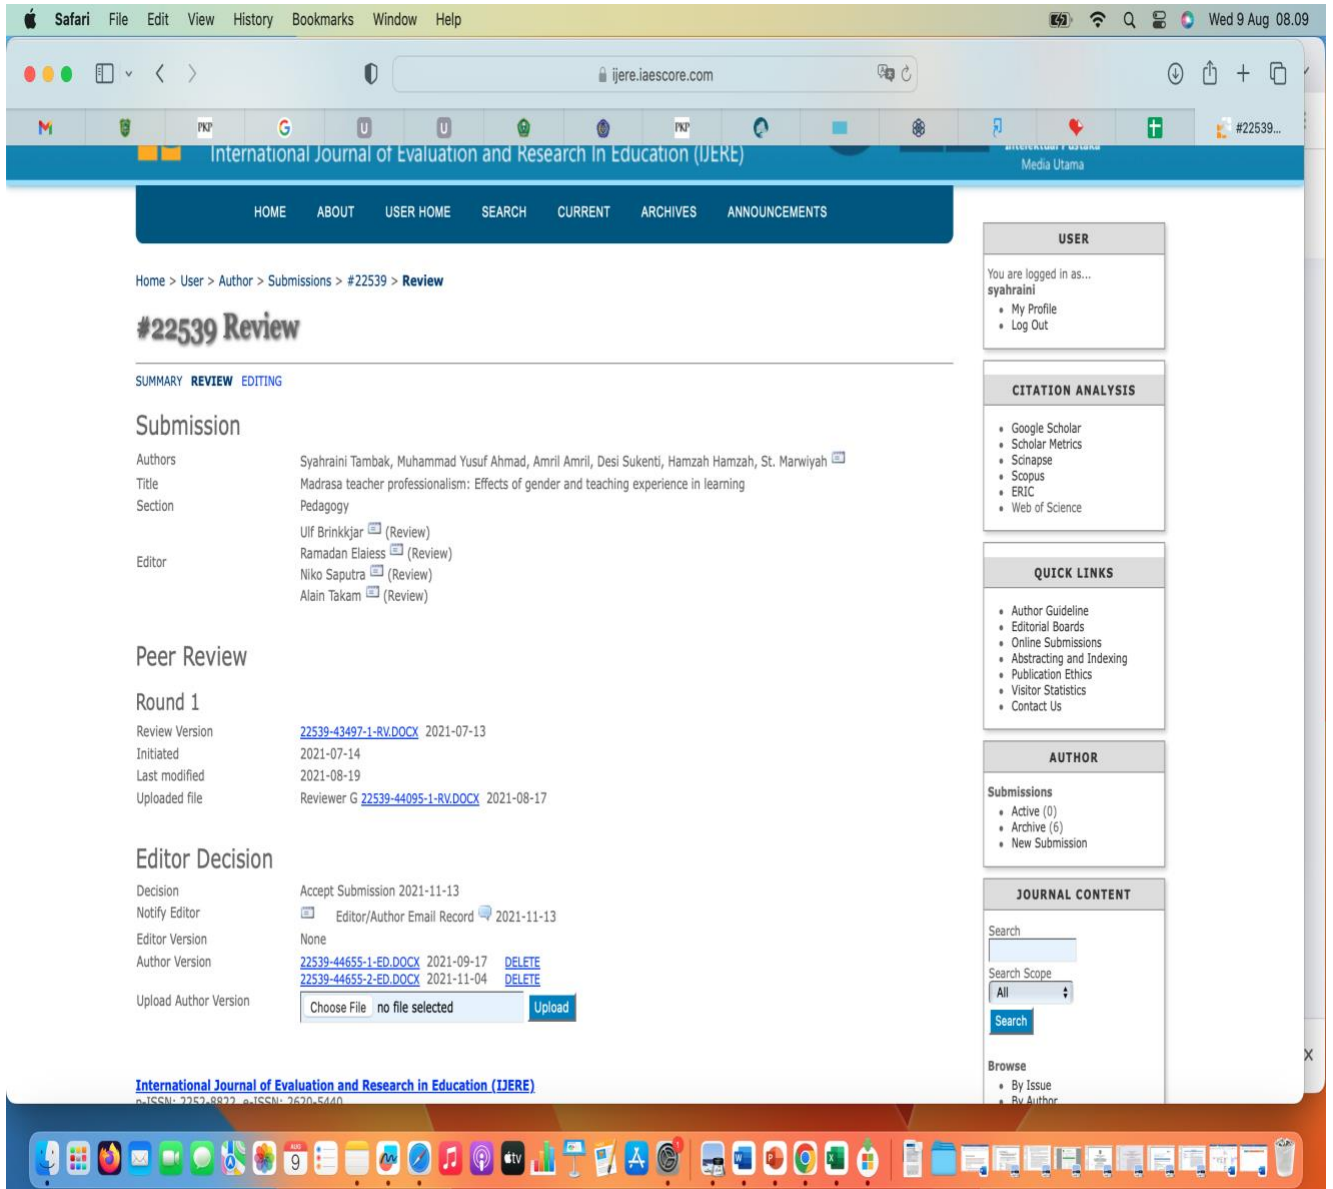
Safari File Edit View History Bookmarks Window Help

Wed 9 Aug 08.09

ijere.iaescore.com

#22539...

International Journal of Evaluation and Research in Education (IJERE)

Media Utama

HOME ABOUT USER HOME SEARCH CURRENT ARCHIVES ANNOUNCEMENTS

Home > User > Author > Submissions > #22539 > Review

#22539 Review

SUMMARY REVIEW EDITING

Submission

| | |
|---|---|
| Authors | Syahraini Tambak, Muhammad Yusuf Ahmad, Amril Amril, Desi Sukenti, Hamzah Hamzah, St. Marwiyah |
| Title | Madrasa teacher professionalism: Effects of gender and teaching experience in learning |
| Section | Pedagogy |
| Editor | Ulf Brinkkjar (Review) Ramadan Elaiess (Review) Niko Saputra (Review) Alain Takam (Review) |

Peer Review

Round 1

| | |
|---|---|
| Review Version | 22539-43497-1-RV.DOCX 2021-07-13 |
| Initiated | 2021-07-14 |
| Last modified | 2021-08-19 |
| Uploaded file | Reviewer G 22539-44095-1-RV.DOCX 2021-08-17 |

Editor Decision

| | |
|---|---|
| Decision | Accept Submission 2021-11-13 |
| Notify Editor | Editor/Author Email Record 2021-11-13 |
| Editor Version | None |
| Author Version | 22539-44655-1-ED.DOCX 2021-09-17 DELETE 22539-44655-2-ED.DOCX 2021-11-04 DELETE |
| Upload Author Version | Choose File no file selected Upload |

International Journal of Evaluation and Research in Education (IJERE)
p-ISSN: 2252-8822 e-ISSN: 2620-5440

USER
You are logged in as...
syahraini
• My Profile
• Log Out

CITATION ANALYSIS
• Google Scholar
• Scholar Metrics
• Scinapse
• Scopus
• ERIC
• Web of Science

QUICK LINKS
• Author Guideline
• Editorial Boards
• Online Submissions
• Abstracting and Indexing
• Publication Ethics
• Visitor Statistics
• Contact Us

AUTHOR
Submissions
• Active (0)
• Archive (6)
• New Submission

JOURNAL CONTENT
Search
Search Scope
All
Search
Browse
• By Issue
• By Author